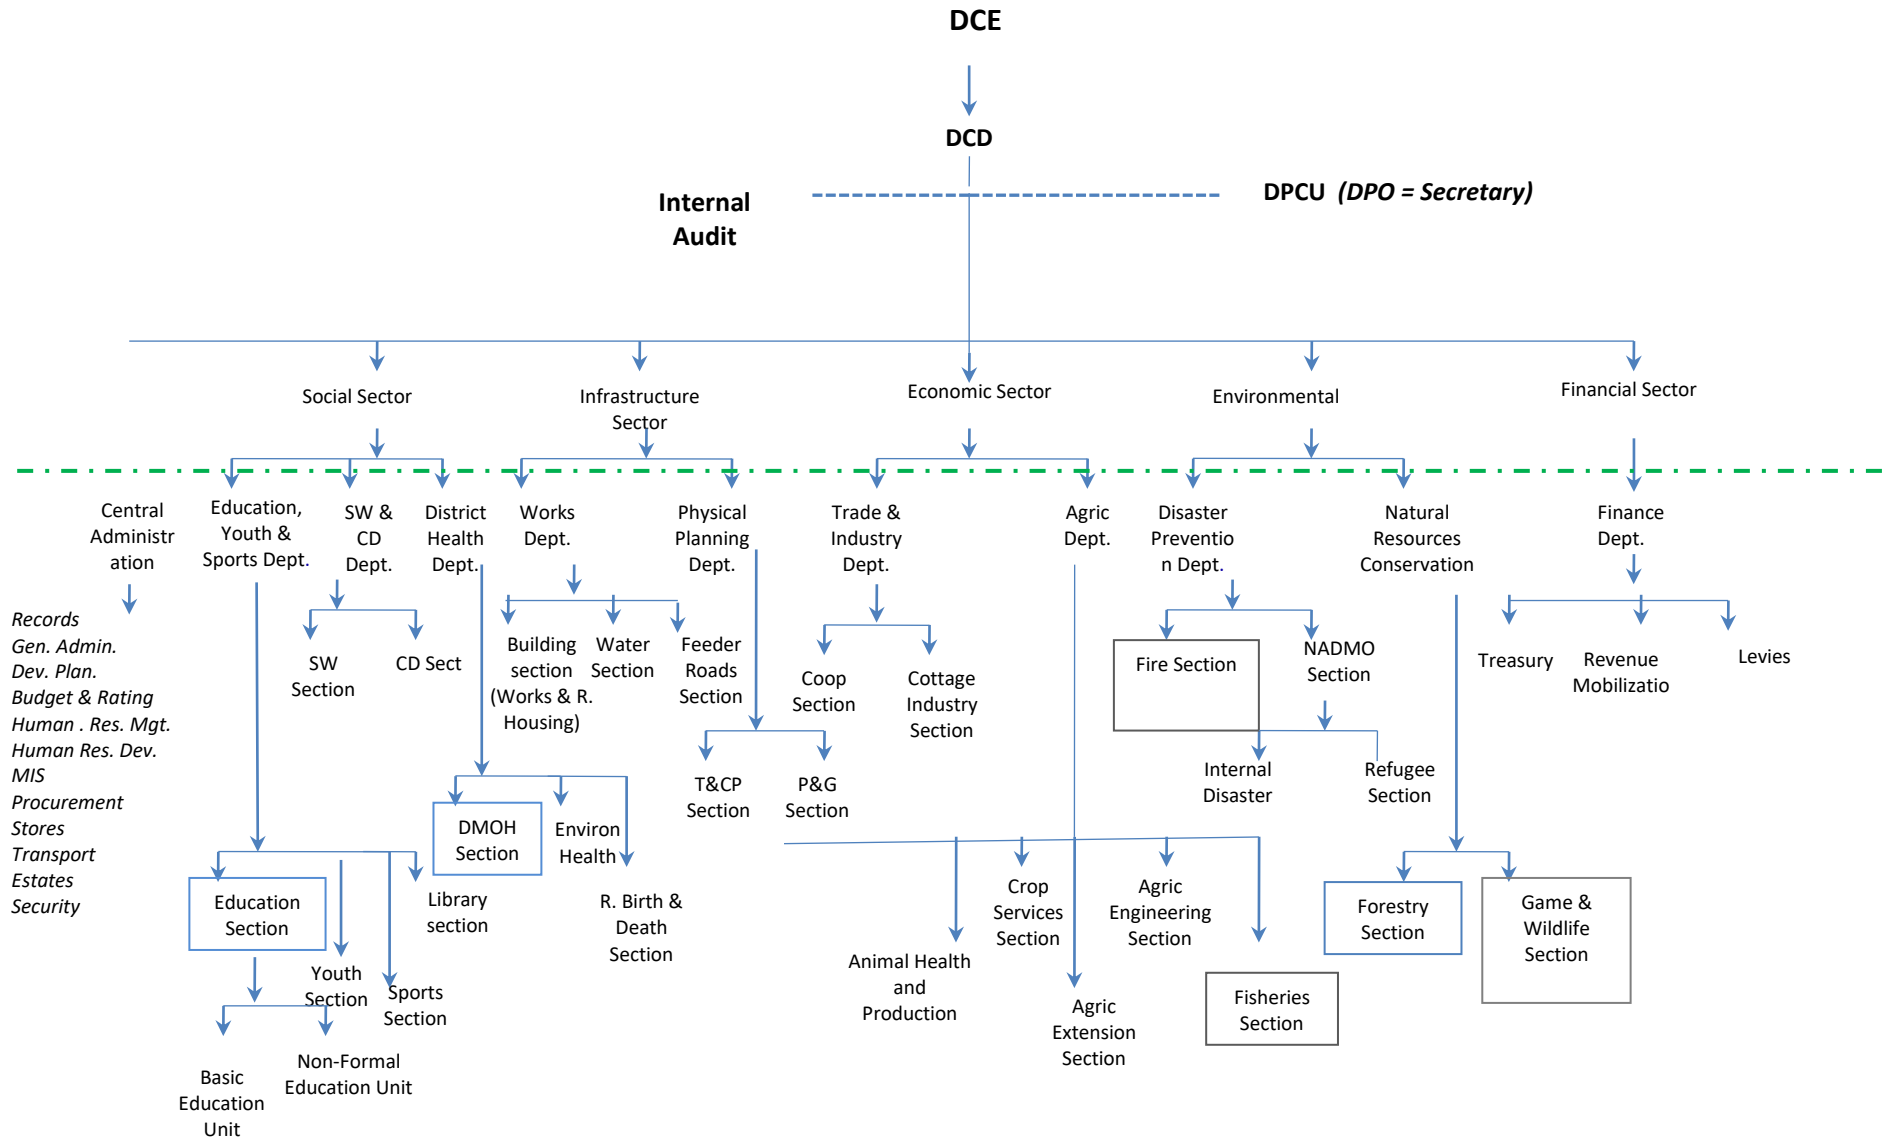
DCE

DCD

Internal Audit

DPCU (DPO = Secretary)

Social Sector

Infrastructure Sector

Economic Sector

Environmental

Financial Sector

Central Administration

Records
Gen. Admin.
Dev. Plan.
Budget & Rating
Human . Res. Mgt.
Human Res. Dev.
MIS
Procurement
Stores
Transport
Estates
Security

Education, Youth & Sports Dept.

SW & CD Dept.

District Health Dept.

SW Section

CD Sect

Education Section

Youth Section

Sports Section

Library section

Basic Education Unit

Non-Formal Education Unit

DMOH Section

Environ Health

R. Birth & Death Section

Works Dept.

Physical Planning Dept.

Building section (Works & R. Housing)

Water Section

Feeder Roads Section

T&CP Section

P&G Section

Trade & Industry Dept.

Agric Dept.

Coop Section

Cottage Industry Section

Animal Health and Production

Crop Services Section

Agric Engineering Section

Agric Extension Section

Fisheries Section

Disaster Prevention Dept.

Natural Resources Conservation

Fire Section

NADMO Section

Internal Disaster

Refugee Section

Forestry Section

Game & Wildlife Section

Finance Dept.

Treasury

Revenue Mobilizatio

Levies